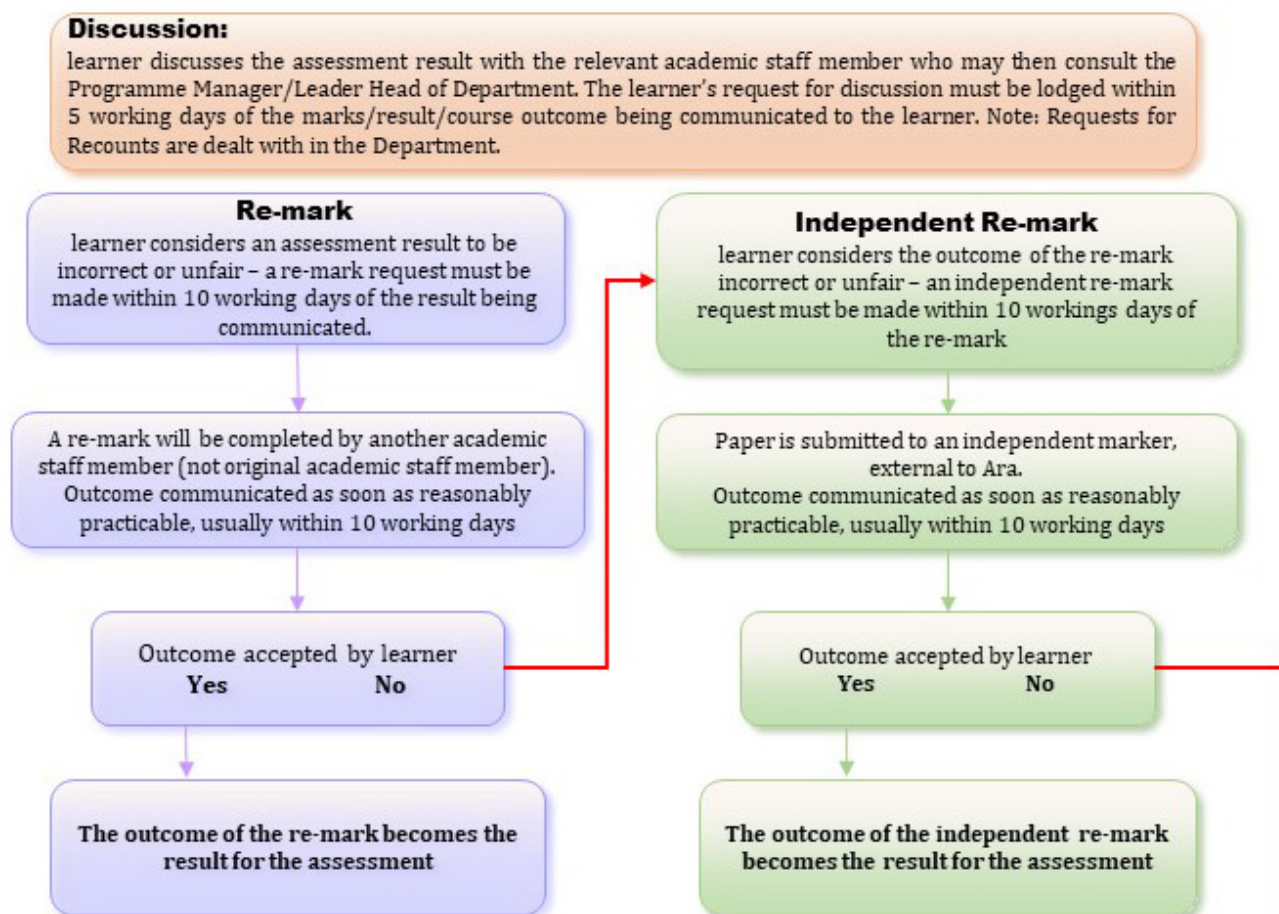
Discussion:
learner discusses the assessment result with the relevant academic staff member who may then consult the Programme Manager/Leader Head of Department. The learner's request for discussion must be lodged within 5 working days of the marks/result/course outcome being communicated to the learner. Note: Requests for Recounts are dealt with in the Department.

Re-mark
learner considers an assessment result to be incorrect or unfair – a re-mark request must be made within 10 working days of the result being communicated.

A re-mark will be completed by another academic staff member (not original academic staff member). Outcome communicated as soon as reasonably practicable, usually within 10 working days

Outcome accepted by learner
Yes No

The outcome of the re-mark becomes the result for the assessment

Independent Re-mark
learner considers the outcome of the re-mark incorrect or unfair – an independent re-mark request must be made within 10 workings days of the re-mark

Paper is submitted to an independent marker, external to Ara.
Outcome communicated as soon as reasonably practicable, usually within 10 working days

Outcome accepted by learner
Yes No

The outcome of the independent re-mark becomes the result for the assessment